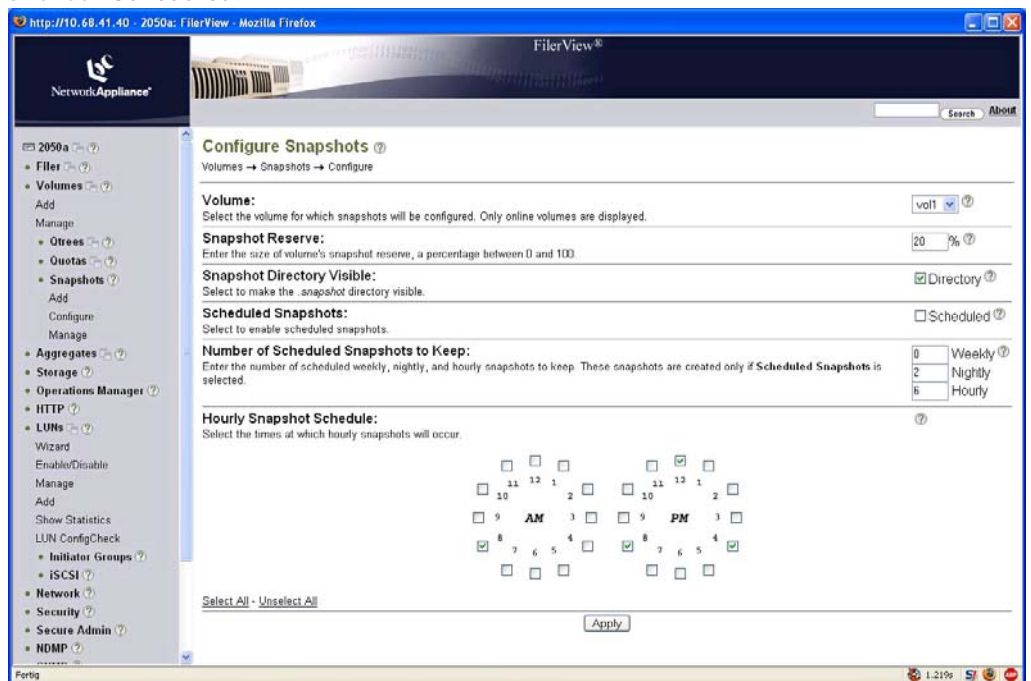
http://10.68.41.40 - 2050a: FilerView - Mozilla Firefox

NetworkAppliance

FilerView®

Search About

2050a
• Filer
• Volumes
Add
Manage
• Qtrees
• Quotas
• Snapshots
Add
Configure
Manage
• Aggregates
• Storage
• Operations Manager
• HTTP
• LUNs
Wizard
Enable/Disable
Manage
Add
Show Statistics
LUN ConfigCheck
• Initiator Groups
• iSCSI
• Network
• Security
• Secure Admin
• NDMP

Configure Snapshots
Volumes → Snapshots → Configure

Volume:
Select the volume for which snapshots will be configured. Only online volumes are displayed.
vol1

Snapshot Reserve:
Enter the size of volume's snapshot reserve, a percentage between 0 and 100.
20 %

Snapshot Directory Visible:
Select to make the .snapshot directory visible.
Directory

Scheduled Snapshots:
Select to enable scheduled snapshots.
Scheduled

Number of Scheduled Snapshots to Keep:
Enter the number of scheduled weekly, nightly, and hourly snapshots to keep. These snapshots are created only if Scheduled Snapshots is selected.
0 Weekly
2 Nightly
6 Hourly

Hourly Snapshot Schedule:
Select the times at which hourly snapshots will occur.

12 1 2 3 4 5 6 7 8 9 10 11 AM
12 1 2 3 4 5 6 7 8 9 10 11 PM

Select All - Unselect All

Apply

Fertig
1.219s